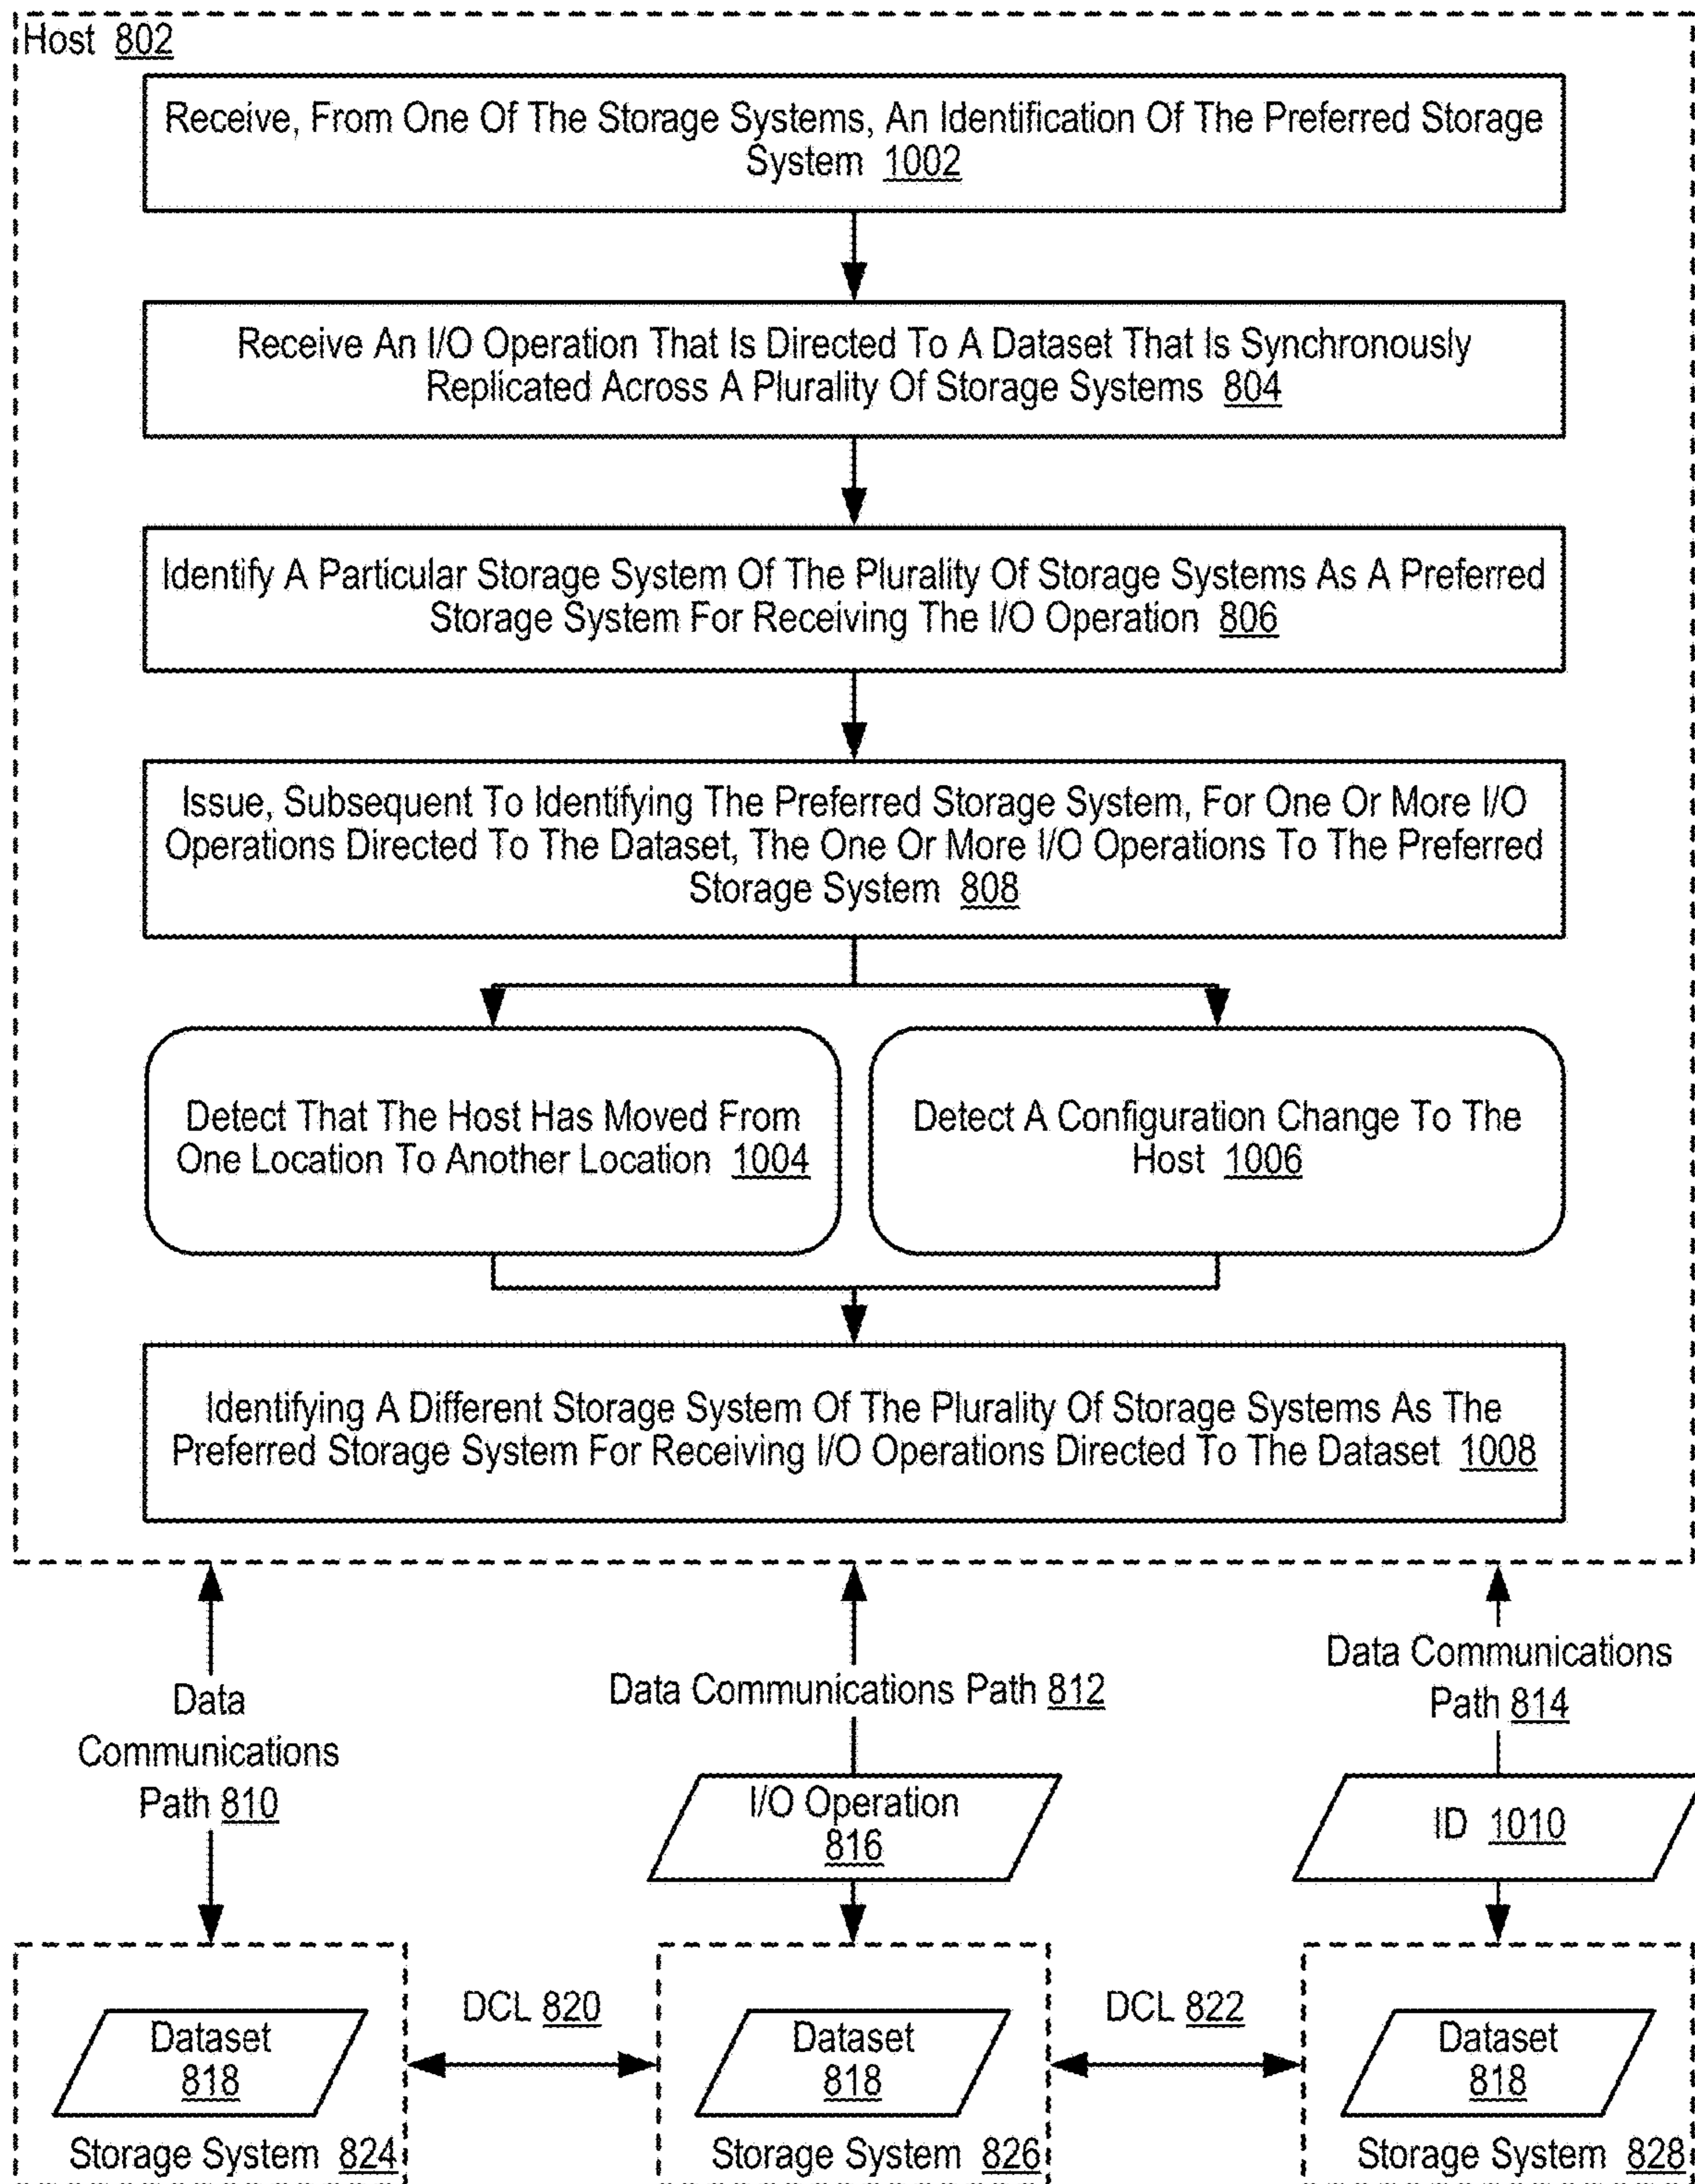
Host 802

Receive, From One Of The Storage Systems, An Identification Of The Preferred Storage System 1002

Receive An I/O Operation That Is Directed To A Dataset That Is Synchronously Replicated Across A Plurality Of Storage Systems 804

Identify A Particular Storage System Of The Plurality Of Storage Systems As A Preferred Storage System For Receiving The I/O Operation 806

Issue, Subsequent To Identifying The Preferred Storage System, For One Or More I/O Operations Directed To The Dataset, The One Or More I/O Operations To The Preferred Storage System 808

Detect That The Host Has Moved From One Location To Another Location 1004

Detect A Configuration Change To The Host 1006

Identifying A Different Storage System Of The Plurality Of Storage Systems As The Preferred Storage System For Receiving I/O Operations Directed To The Dataset 1008

Data Communications Path 810

Data Communications Path 812

Data Communications Path 814

I/O Operation 816

ID 1010

DCL 820

DCL 822

Dataset 818

Storage System 824

Dataset 818

Storage System 826

Dataset 818

Storage System 828